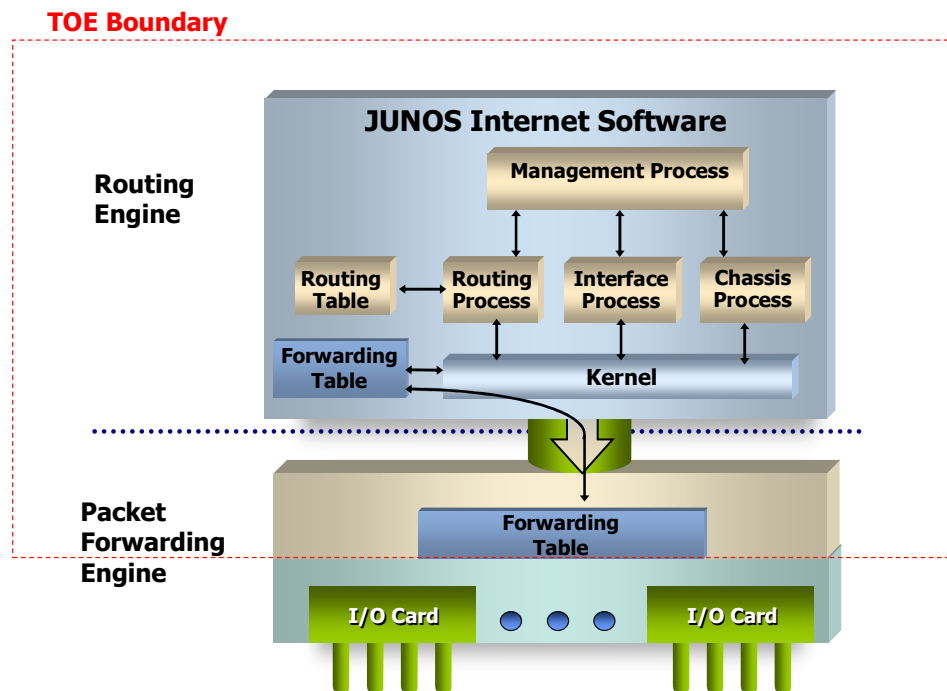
TOE Boundary

JUNOS Internet Software

Routing Engine

Management Process

Routing Table

Routing Process

Interface Process

Chassis Process

Forwarding Table

Kernel

Packet Forwarding Engine

Forwarding Table

I/O Card

I/O Card